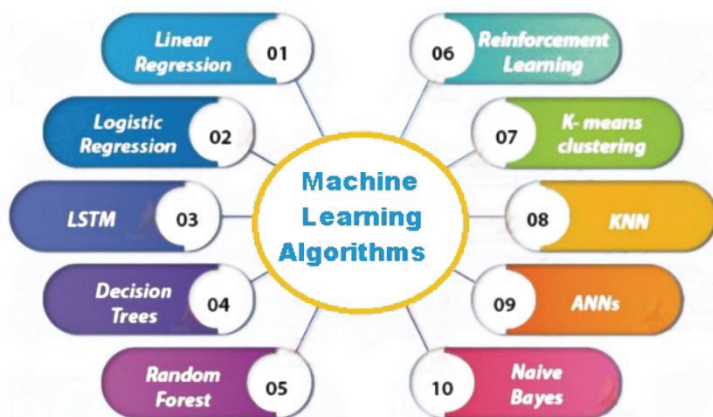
Machine Learning Algorithms

Linear Regression 01

Logistic Regression 02

LSTM 03

Decision Trees 04

Random Forest 05

06 Reinforcement Learning

07 K- means clustering

08 KNN

09 ANNs

10 Naive Bayes